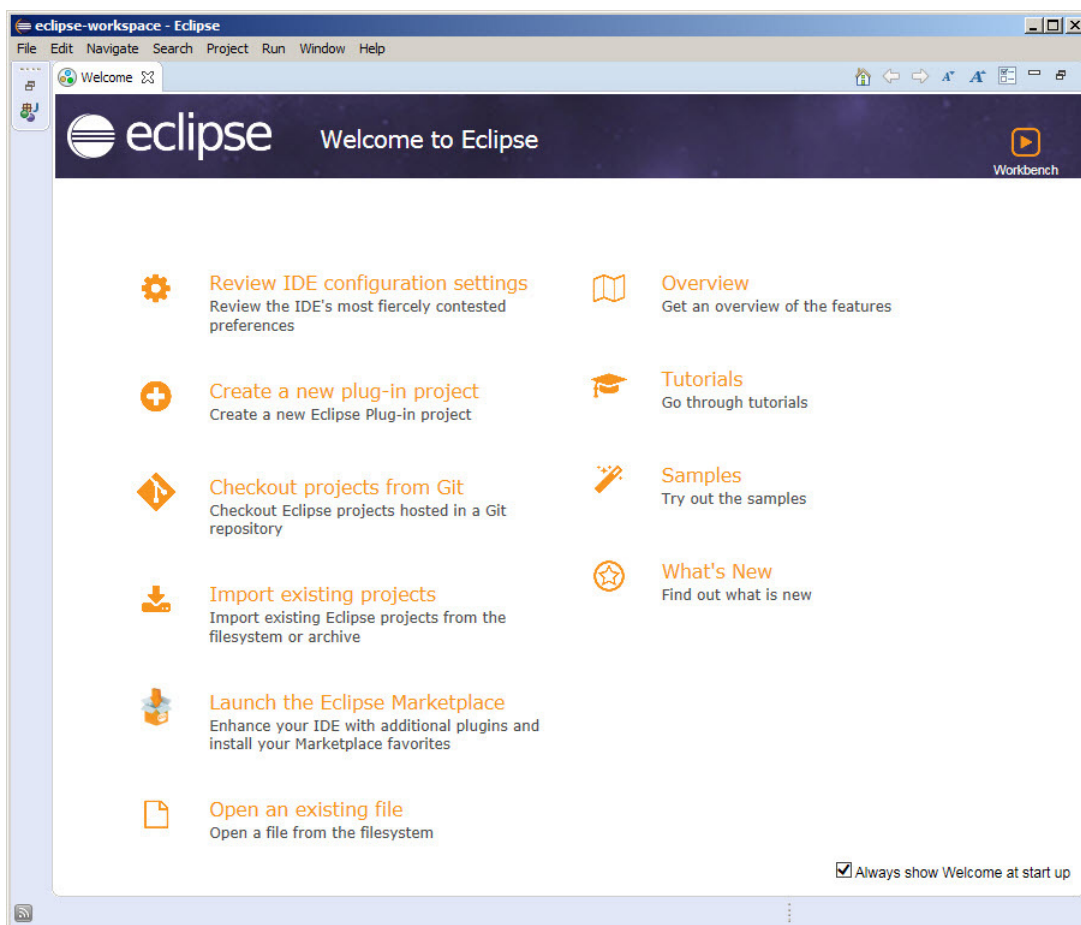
eclipse-workspace - Eclipse

File Edit Navigate Search Project Run Window Help

Welcome

eclipse

Welcome to Eclipse

Workbench

Review IDE configuration settings
Review the IDE's most fiercely contested preferences

Create a new plug-in project
Create a new Eclipse Plug-in project

Checkout projects from Git
Checkout Eclipse projects hosted in a Git repository

Import existing projects
Import existing Eclipse projects from the filesystem or archive

Launch the Eclipse Marketplace
Enhance your IDE with additional plugins and install your Marketplace favorites

Open an existing file
Open a file from the filesystem

Overview
Get an overview of the features

Tutorials
Go through tutorials

Samples
Try out the samples

What's New
Find out what is new

Always show Welcome at start up